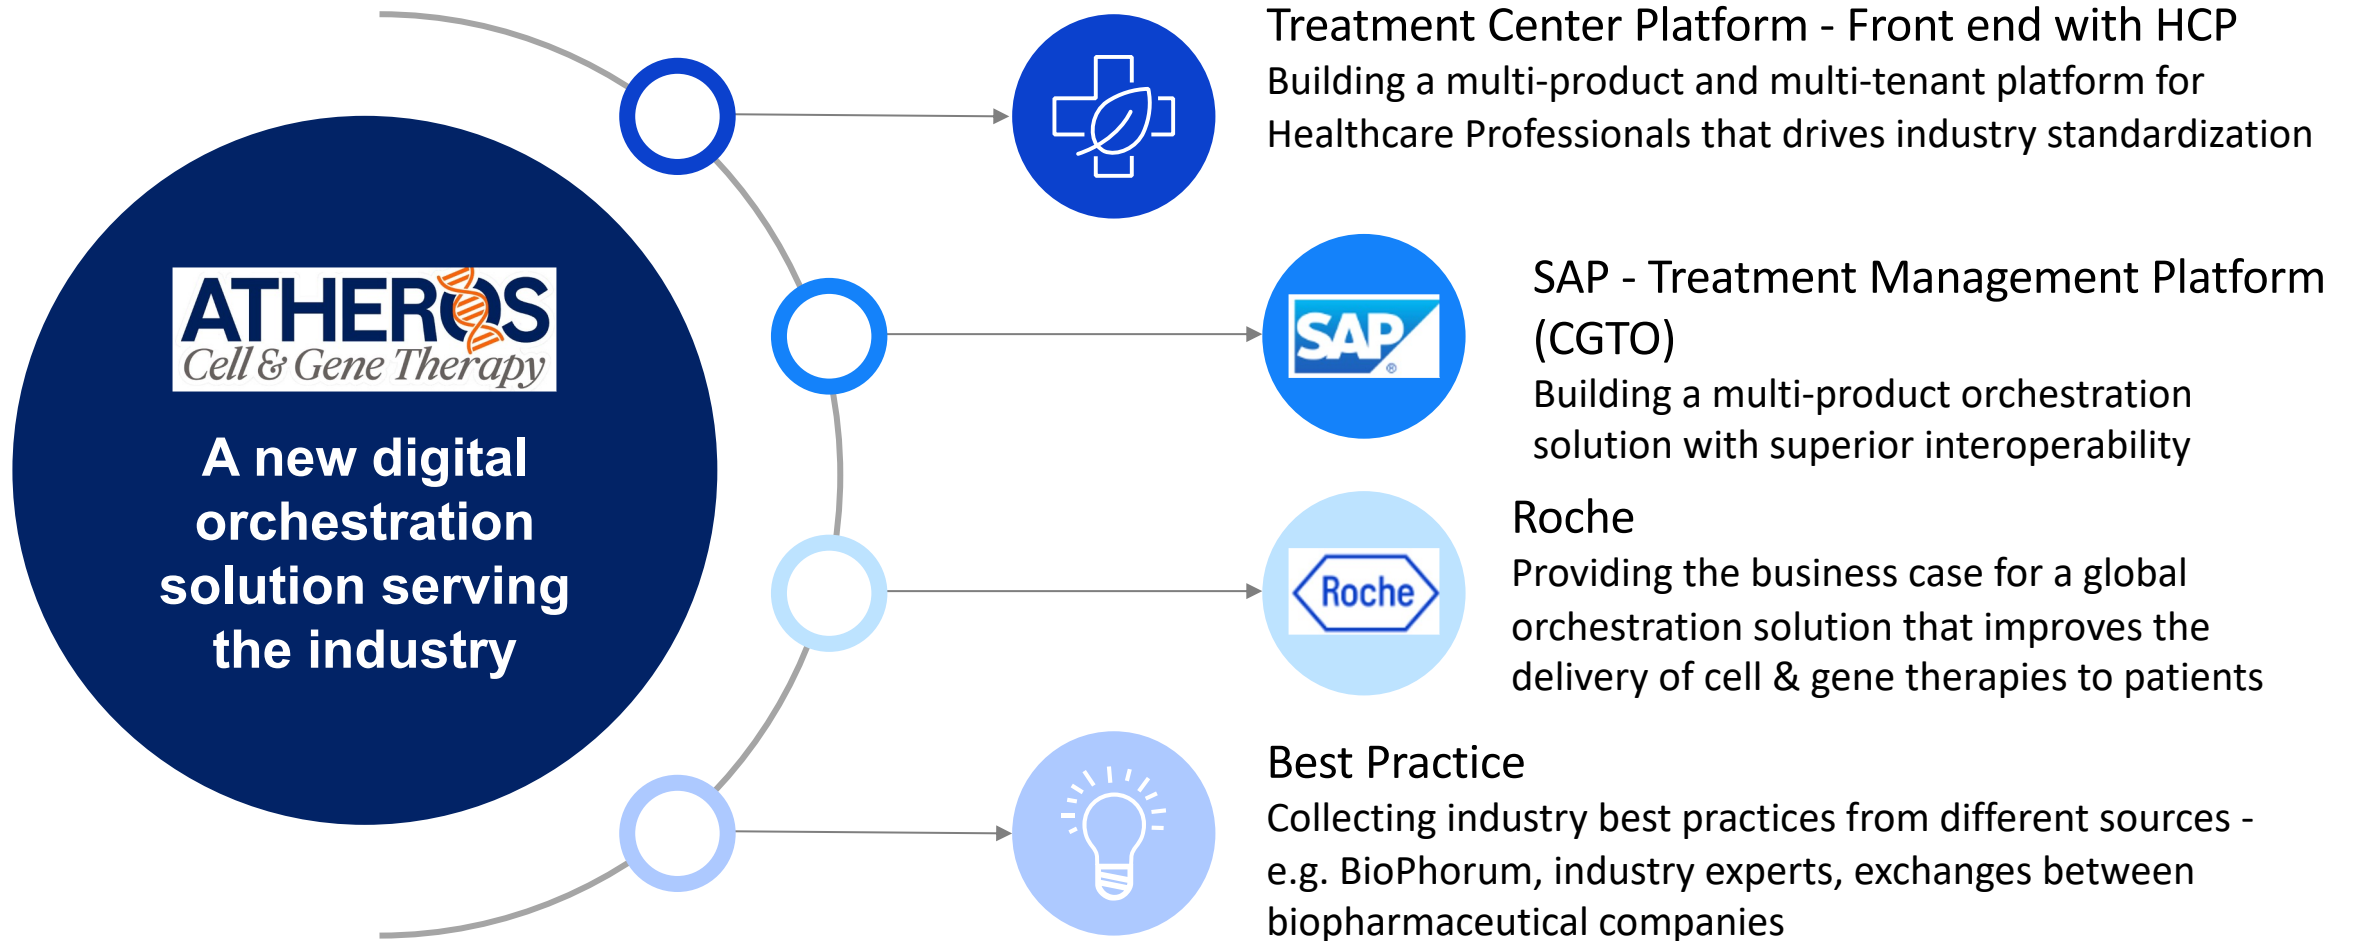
ATHEROS
Cell & Gene Therapy

A new digital orchestration solution serving the industry

Treatment Center Platform - Front end with HCP
Building a multi-product and multi-tenant platform for Healthcare Professionals that drives industry standardization

SAP

SAP - Treatment Management Platform (CGTO)
Building a multi-product orchestration solution with superior interoperability

Roche

Roche
Providing the business case for a global orchestration solution that improves the delivery of cell & gene therapies to patients

Best Practice
Collecting industry best practices from different sources - e.g. BioPhorum, industry experts, exchanges between biopharmaceutical companies